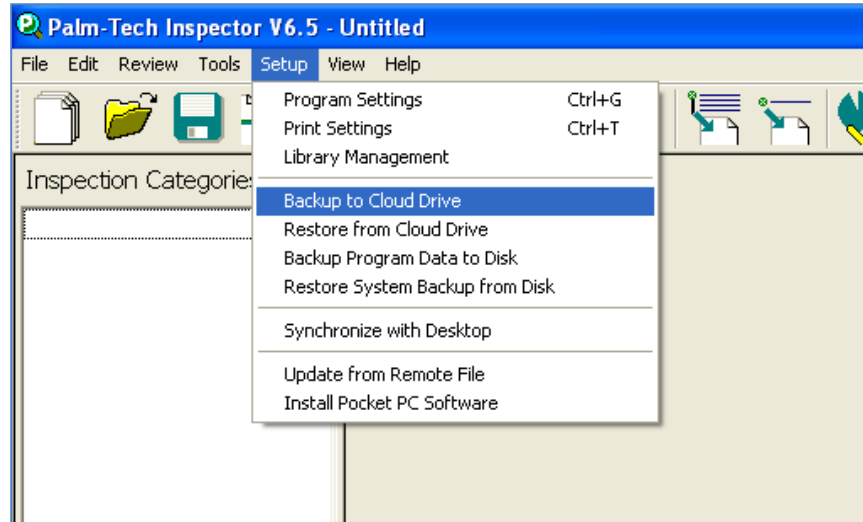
Palm-Tech Inspector V6.5 - Untitled

File Edit Review Tools Setup View Help

Inspection Categories

Program Settings Ctrl+G
Print Settings Ctrl+T
Library Management

Backup to Cloud Drive
Restore from Cloud Drive
Backup Program Data to Disk
Restore System Backup from Disk

Synchronize with Desktop

Update from Remote File
Install Pocket PC Software